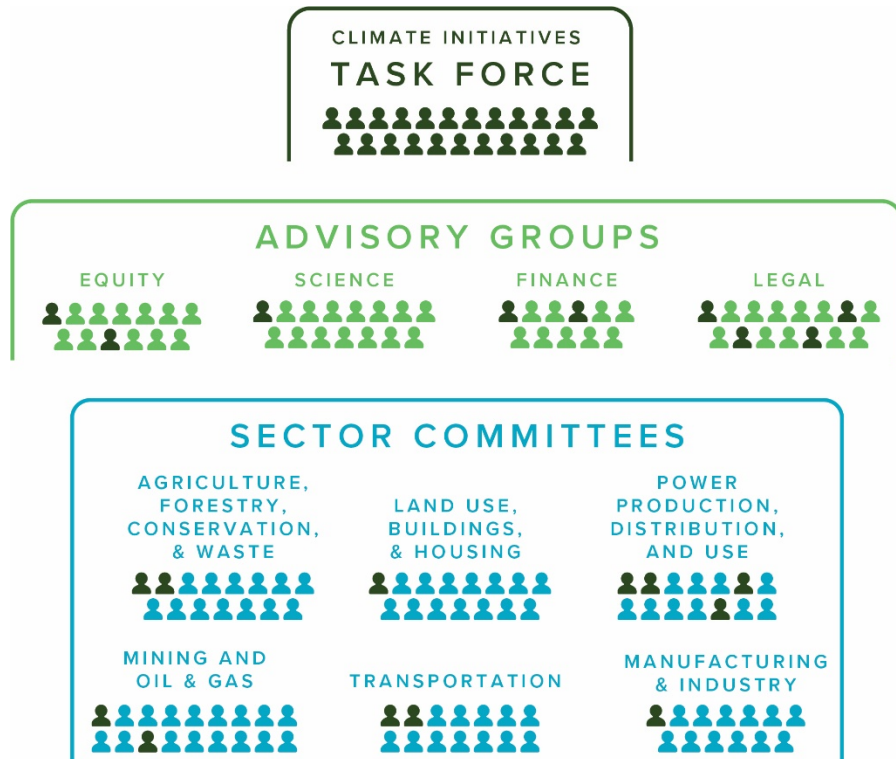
CLIMATE INITIATIVES
TASK FORCE

ADVISORY GROUPS

EQUITY

SCIENCE

FINANCE

LEGAL

SECTOR COMMITTEES

AGRICULTURE, FORESTRY, CONSERVATION, & WASTE

LAND USE, BUILDINGS, & HOUSING

POWER PRODUCTION, DISTRIBUTION, AND USE

MINING AND OIL & GAS

TRANSPORTATION

MANUFACTURING & INDUSTRY